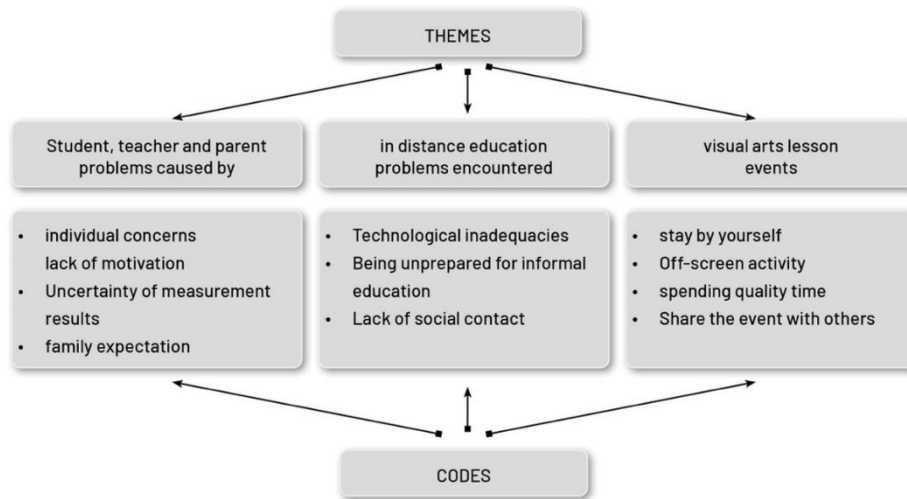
THEMES

Student, teacher and parent problems caused by

in distance education problems encountered

visual arts lesson events

- individual concerns lack of motivation
- Uncertainty of measurement results
- family expectation

- Technological inadequacies
- Being unprepared for informal education
- Lack of social contact

- stay by yourself
- Off-screen activity
- spending quality time
- Share the event with others

CODES